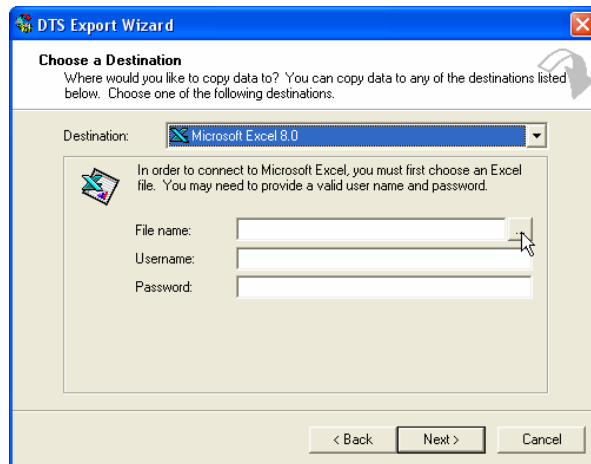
DTS Export Wizard

Choose a Destination
Where would you like to copy data to? You can copy data to any of the destinations listed below. Choose one of the following destinations.

Destination: Microsoft Excel 8.0

In order to connect to Microsoft Excel, you must first choose an Excel file. You may need to provide a valid user name and password.

File name:
...
Username:
Password:

< Back
Next >
Cancel